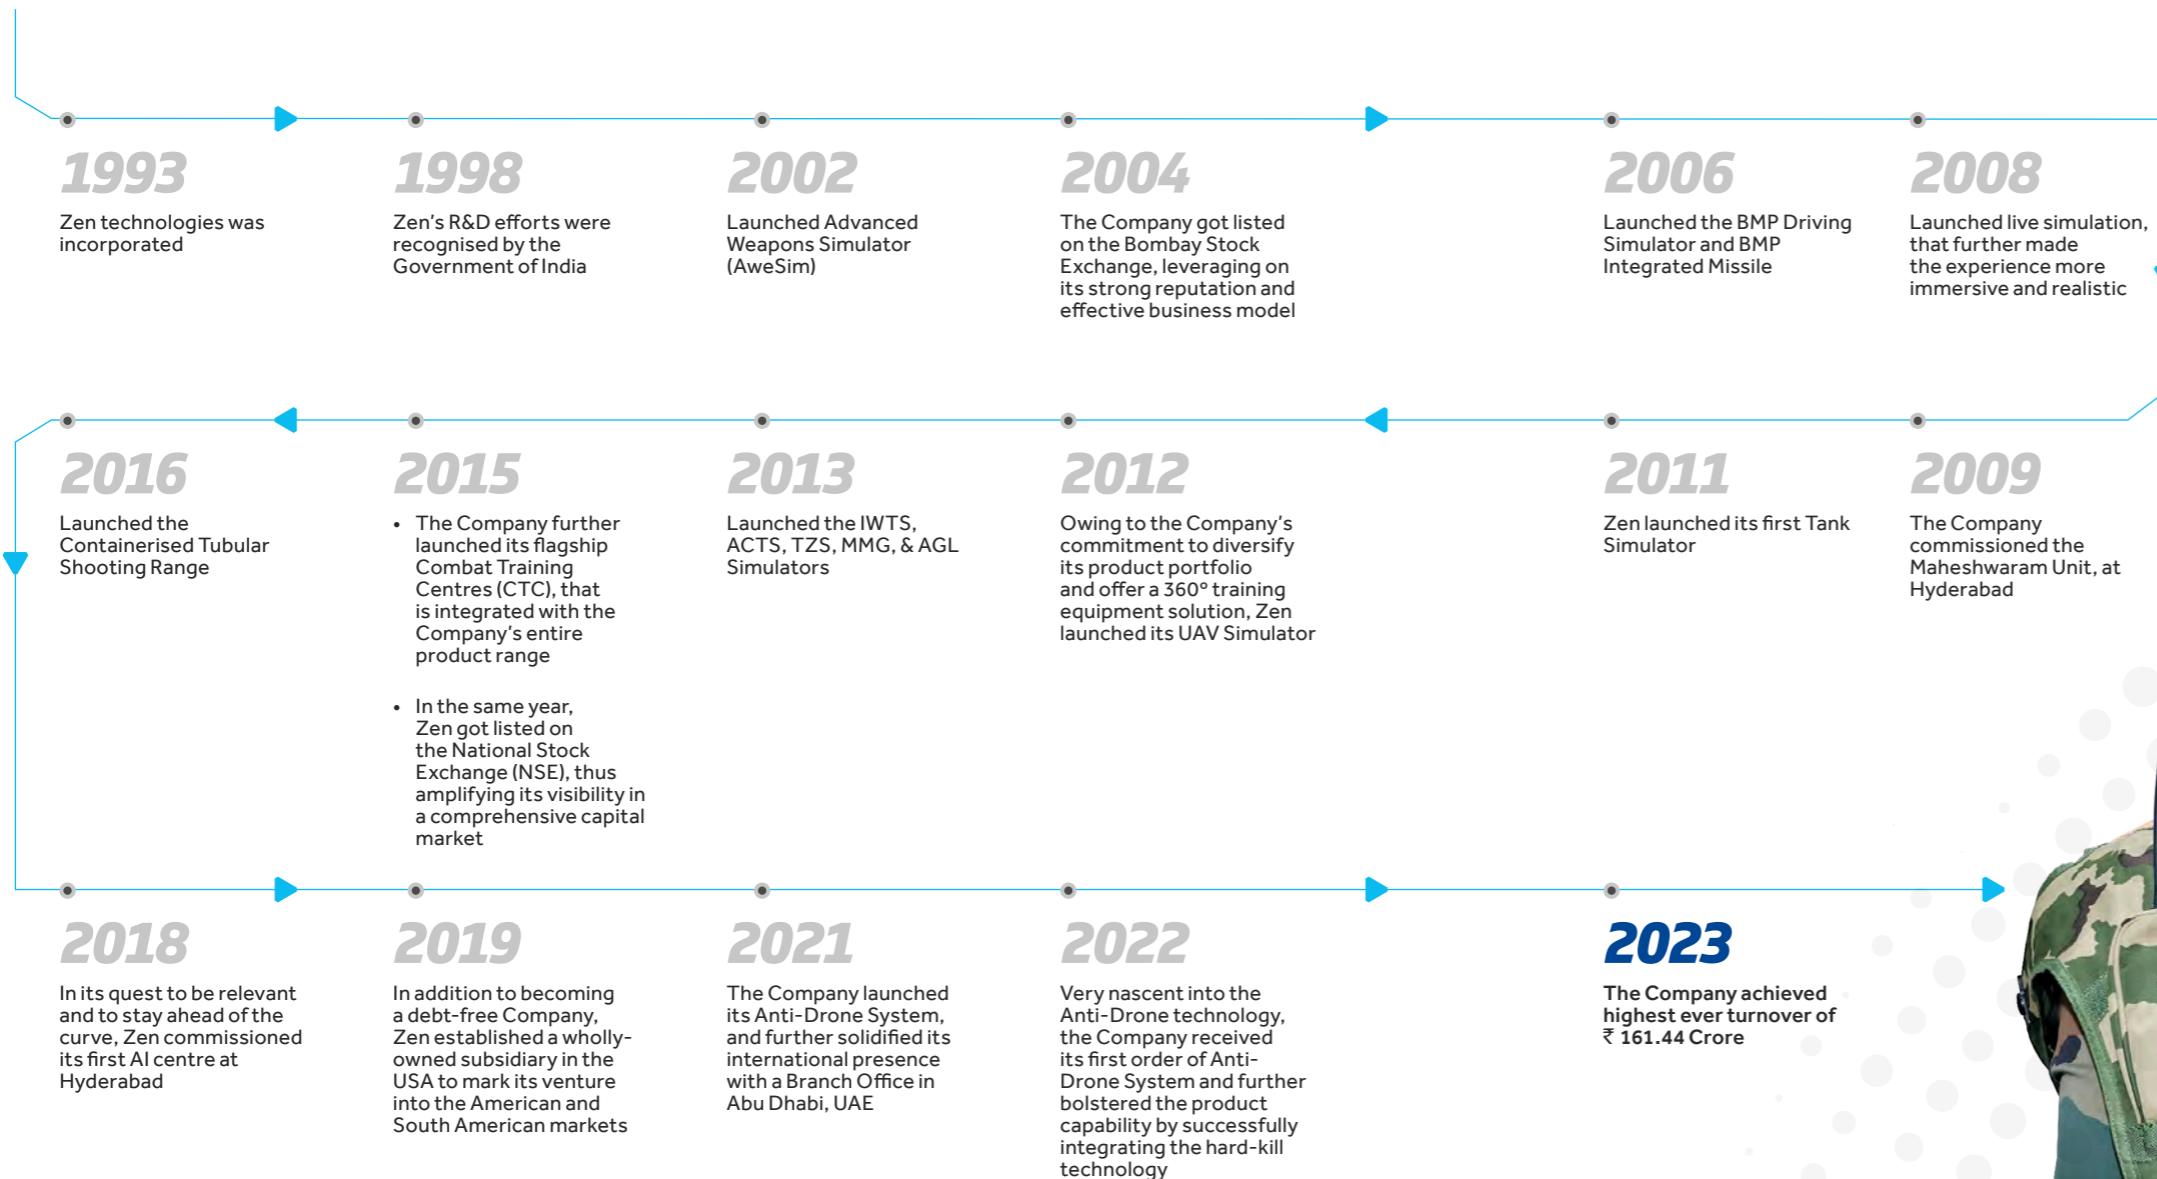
1993
Zen technologies was incorporated

1998
Zen's R&D efforts were recognised by the Government of India

2002
Launched Advanced Weapons Simulator (AweSim)

2004
The Company got listed on the Bombay Stock Exchange, leveraging on its strong reputation and effective business model

2006
Launched the BMP Driving Simulator and BMP Integrated Missile

2008
Launched live simulation, that further made the experience more immersive and realistic

2016
Launched the Containerised Tubular Shooting Range

2015
• The Company further launched its flagship Combat Training Centres (CTC), that is integrated with the Company's entire product range

• In the same year, Zen got listed on the National Stock Exchange (NSE), thus amplifying its visibility in a comprehensive capital market

2013
Launched the IWTS, ACTS, TZS, MMG, & AGL Simulators

2012
Owing to the Company's commitment to diversify its product portfolio and offer a 360° training equipment solution, Zen launched its UAV Simulator

2011
Zen launched its first Tank Simulator

2009
The Company commissioned the Maheshwaram Unit, at Hyderabad

2018
In its quest to be relevant and to stay ahead of the curve, Zen commissioned its first AI centre at Hyderabad

2019
In addition to becoming a debt-free Company, Zen established a wholly-owned subsidiary in the USA to mark its venture into the American and South American markets

2021
The Company launched its Anti-Drone System, and further solidified its international presence with a Branch Office in Abu Dhabi, UAE

2022
Very nascent into the Anti-Drone technology, the Company received its first order of Anti-Drone System and further bolstered the product capability by successfully integrating the hard-kill technology

2023
The Company achieved highest ever turnover of ₹ 161.44 Crore